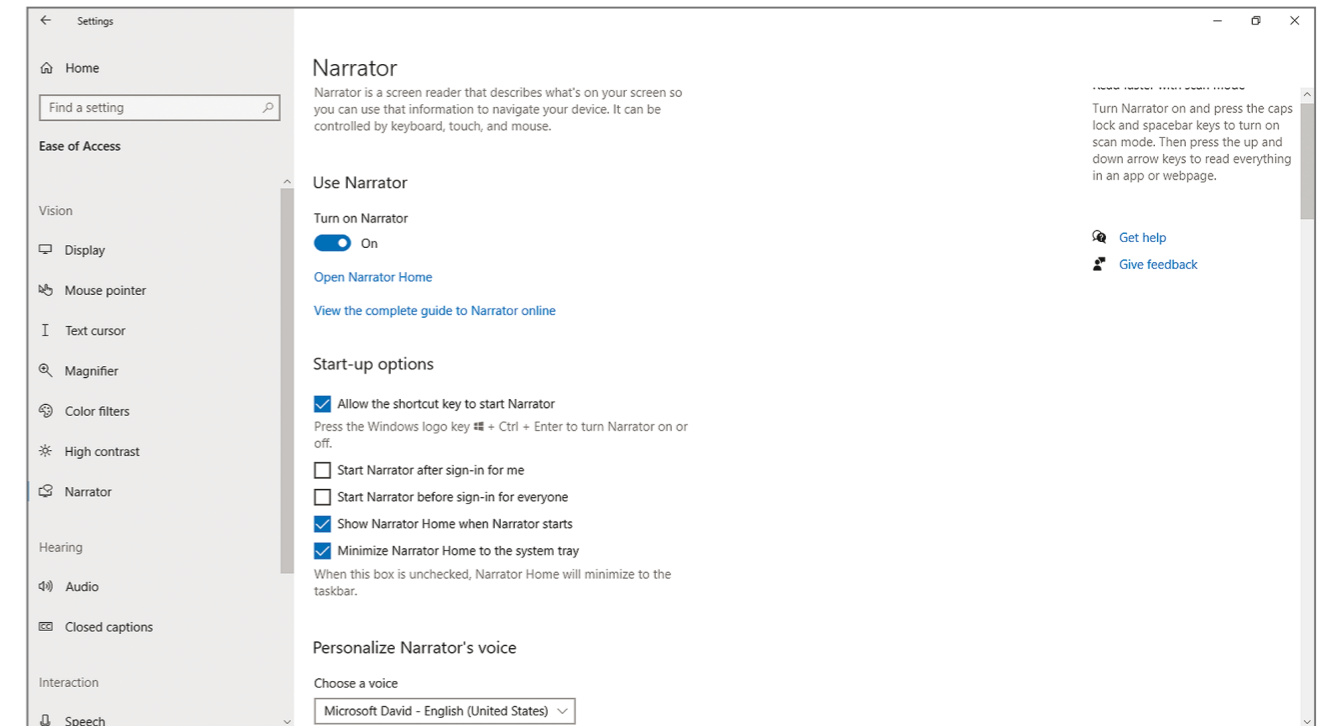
Settings

Home

Find a setting

Ease of Access

Vision

Display

Mouse pointer

Text cursor

Magnifier

Color filters

High contrast

Narrator

Hearing

Audio

Closed captions

Interaction

Speech

Narrator

Narrator is a screen reader that describes what's on your screen so you can use that information to navigate your device. It can be controlled by keyboard, touch, and mouse.

Use Narrator

Turn on Narrator

On

Open Narrator Home

View the complete guide to Narrator online

Start-up options

Allow the shortcut key to start Narrator

Press the Windows logo key + Ctrl + Enter to turn Narrator on or off.

Start Narrator after sign-in for me

Start Narrator before sign-in for everyone

Show Narrator Home when Narrator starts

Minimize Narrator Home to the system tray

When this box is unchecked, Narrator Home will minimize to the taskbar.

Personalize Narrator's voice

Choose a voice

Microsoft David - English (United States)

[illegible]

Turn Narrator on and press the caps lock and spacebar keys to turn on scan mode. Then press the up and down arrow keys to read everything in an app or webpage.

Get help

Give feedback